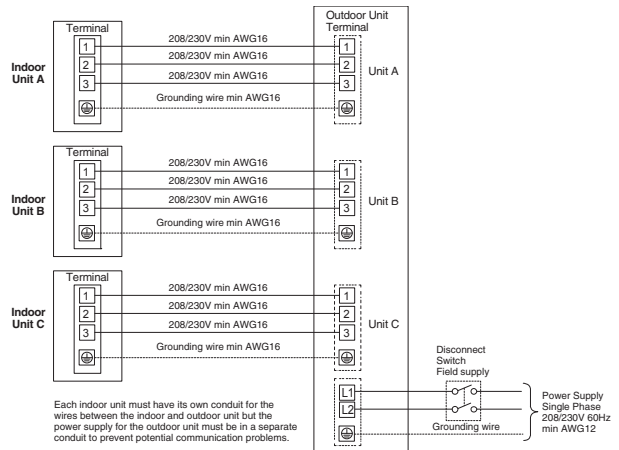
Terminal

Outdoor Unit Terminal

Indoor Unit A

1
2
3

208/230V min AWG16
208/230V min AWG16
208/230V min AWG16
Grounding wire min AWG16

1
2
3

Unit A

Terminal

Indoor Unit B

1
2
3

208/230V min AWG16
208/230V min AWG16
208/230V min AWG16
Grounding wire min AWG16

1
2
3

Unit B

Terminal

Indoor Unit C

1
2
3

208/230V min AWG16
208/230V min AWG16
208/230V min AWG16
Grounding wire min AWG16

1
2
3

Unit C

Disconnect Switch Field supply

L1
L2

Grounding wire

Power Supply Single Phase 208/230V 60Hz min AWG12

Each indoor unit must have its own conduit for the wires between the indoor and outdoor unit but the power supply for the outdoor unit must be in a separate conduit to prevent potential communication problems.